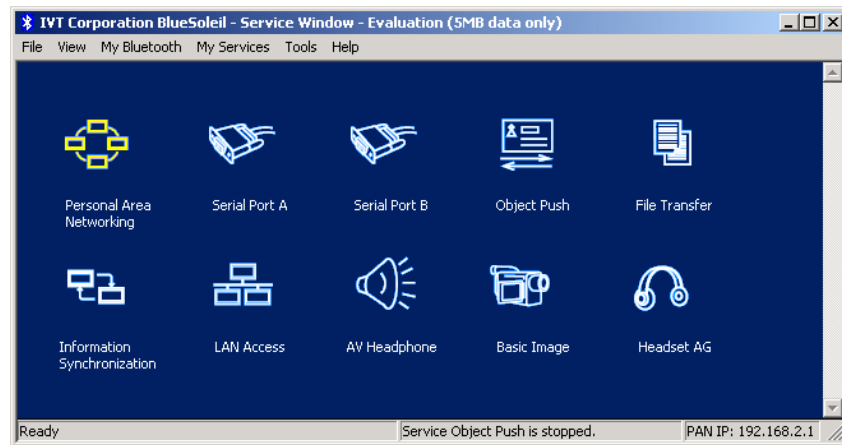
IVT Corporation BlueSoleil - Service Window - Evaluation (5MB data only)

File View My Bluetooth My Services Tools Help

Personal Area Networking

Serial Port A

Serial Port B

Object Push

File Transfer

Information Synchronization

LAN Access

AV Headphone

Basic Image

Headset AG

Ready

Service Object Push is stopped.

PAN IP: 192.168.2.1